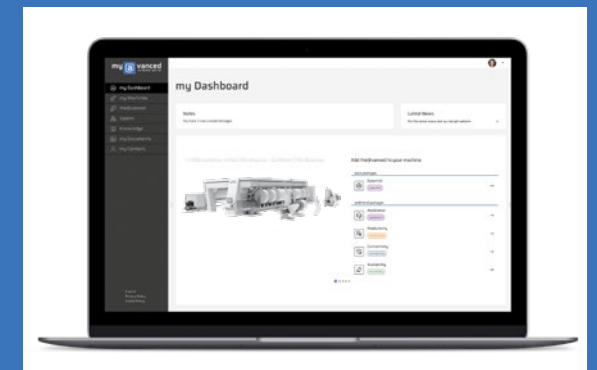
my a vanced

my Dashboard
my Machines
myAdvanced
Sparex
Knowledge
my Documents
my Contacts

my Dashboard

Notes
Latest News

Add myAdvanced to your machine

Essential
Additional packages
Production
Productivity
Connectivity
Availability